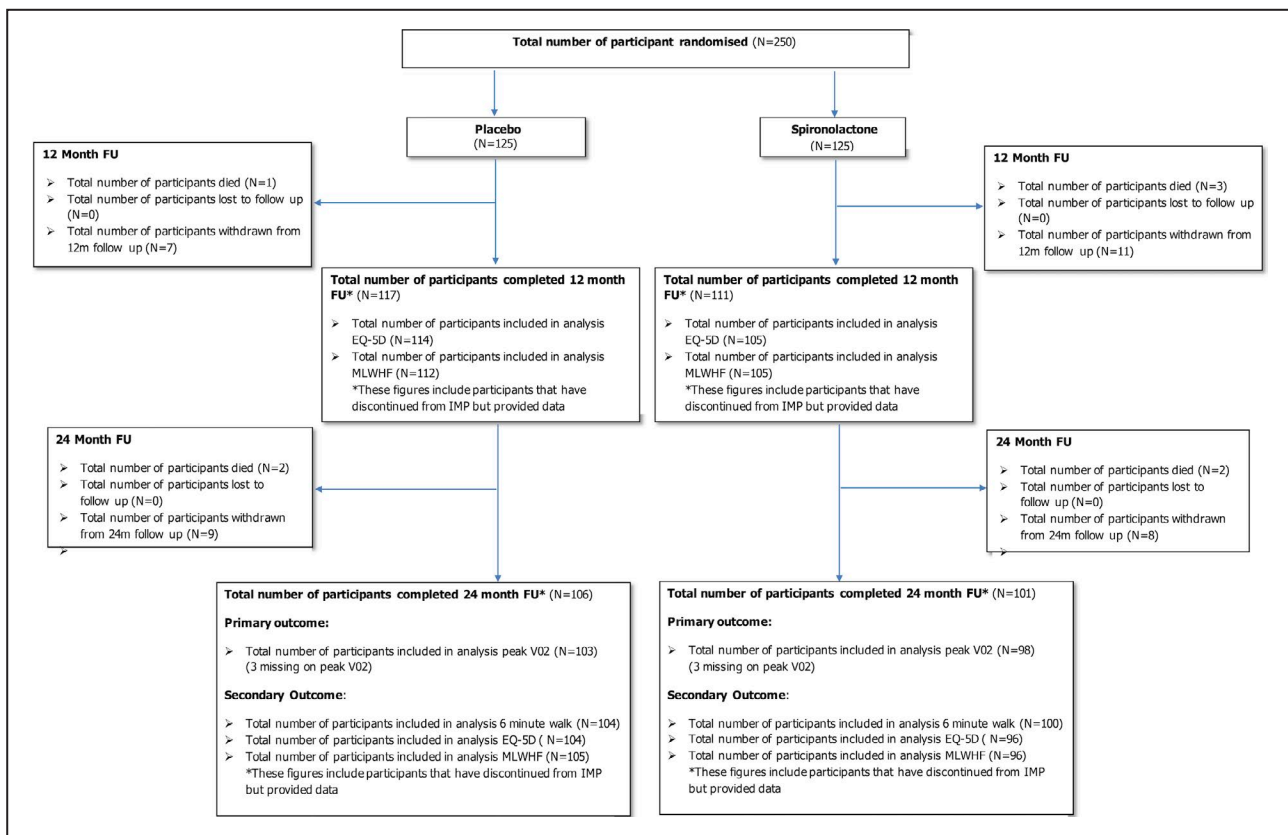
Total number of participant randomised (N=250)

Placebo
(N=125)

Spironolactone
(N=125)

12 Month FU

➢ Total number of participants died (N=1)
➢ Total number of participants lost to follow up (N=0)
➢ Total number of participants withdrawn from 12m follow up (N=7)

12 Month FU

➢ Total number of participants died (N=3)
➢ Total number of participants lost to follow up (N=0)
➢ Total number of participants withdrawn from 12m follow up (N=11)

Total number of participants completed 12 month FU* (N=117)

➢ Total number of participants included in analysis EQ-5D (N=114)
➢ Total number of participants included in analysis MLWHF (N=112)
*These figures include participants that have discontinued from IMP but provided data

Total number of participants completed 12 month FU* (N=111)

➢ Total number of participants included in analysis EQ-5D (N=105)
➢ Total number of participants included in analysis MLWHF (N=105)
*These figures include participants that have discontinued from IMP but provided data

24 Month FU

➢ Total number of participants died (N=2)
➢ Total number of participants lost to follow up (N=0)
➢ Total number of participants withdrawn from 24m follow up (N=9)
➢

24 Month FU

➢ Total number of participants died (N=2)
➢ Total number of participants lost to follow up (N=0)
➢ Total number of participants withdrawn from 24m follow up (N=8)
➢

Total number of participants completed 24 month FU* (N=106)

Primary outcome:

➢ Total number of participants included in analysis peak V02 (N=103) (3 missing on peak V02)

Secondary Outcome:

➢ Total number of participants included in analysis 6 minute walk (N=104)
➢ Total number of participants included in analysis EQ-5D ( N=104)
➢ Total number of participants included in analysis MLWHF (N=105)
*These figures include participants that have discontinued from IMP but provided data

Total number of participants completed 24 month FU* (N=101)

Primary outcome:

➢ Total number of participants included in analysis peak V02 (N=98) (3 missing on peak V02)

Secondary Outcome:

➢ Total number of participants included in analysis 6 minute walk (N=100)
➢ Total number of participants included in analysis EQ-5D ( N=96)
➢ Total number of participants included in analysis MLWHF (N=96)
*These figures include participants that have discontinued from IMP but provided data